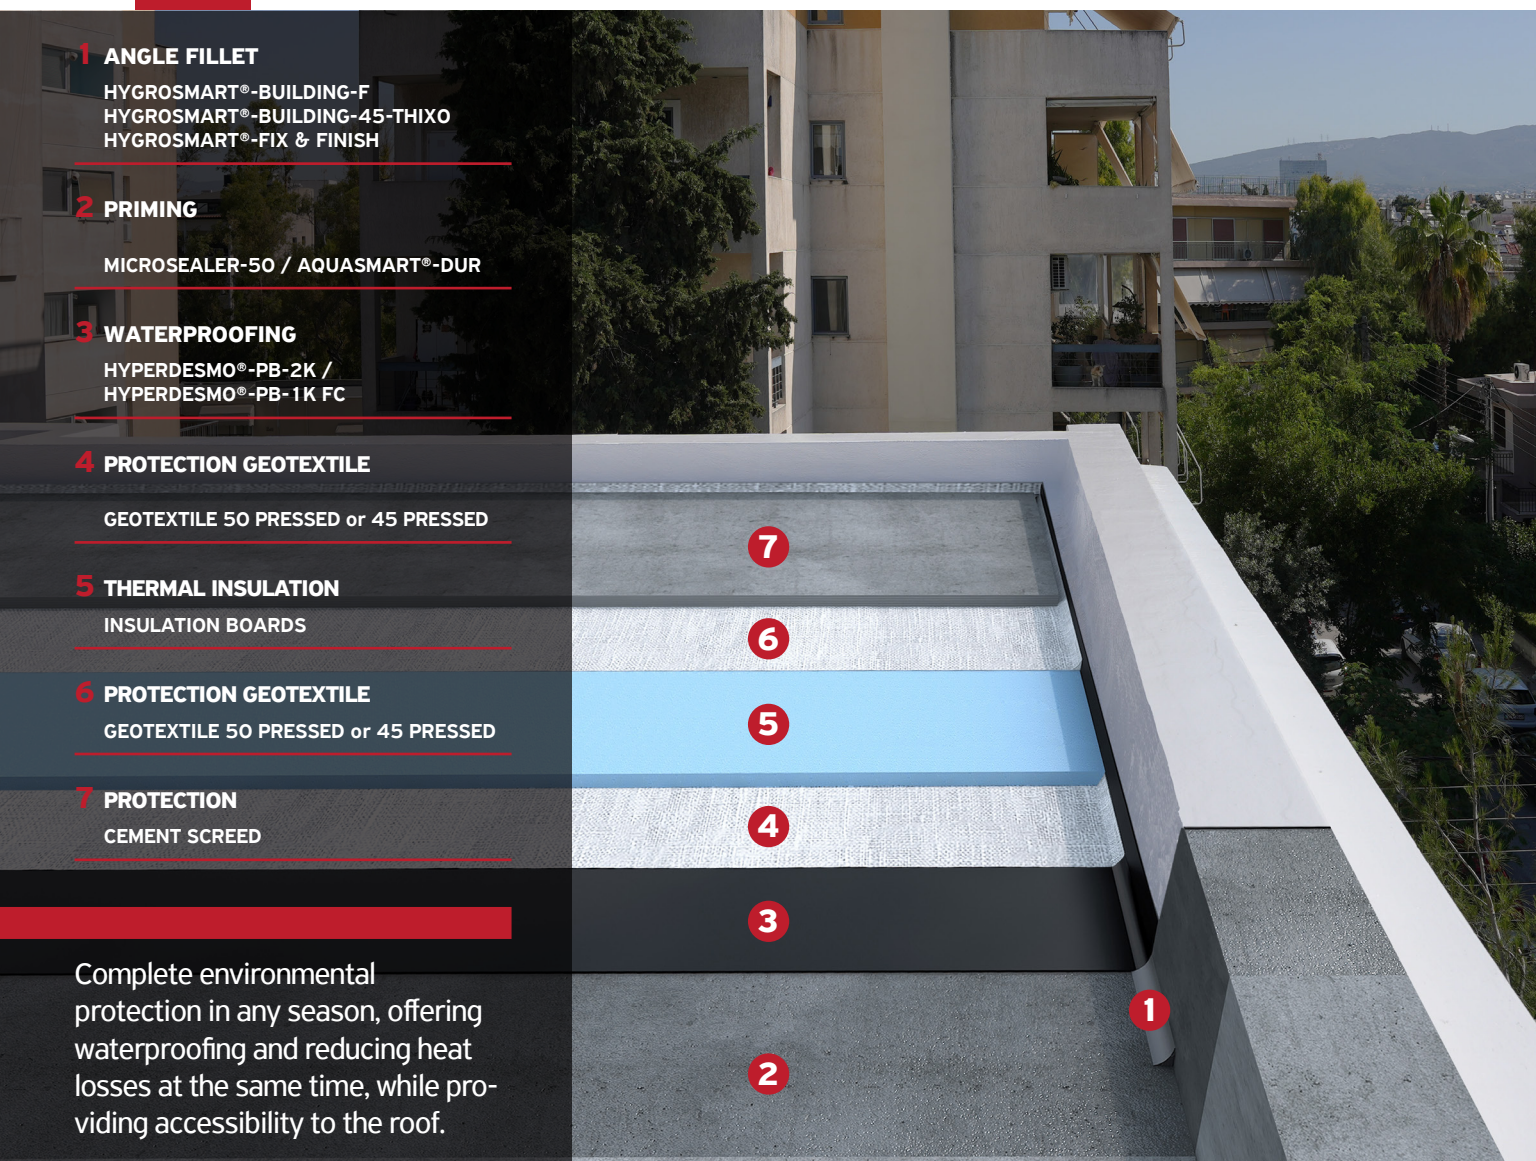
1 ANGLE FILLET
HYGROSMART®-BUILDING-F
HYGROSMART®-BUILDING-45-THIXO
HYGROSMART®-FIX & FINISH

2 PRIMING
MICROSEALER-50 / AQUASMART®-DUR

3 WATERPROOFING
HYPERDESMO®-PB-2K /
HYPERDESMO®-PB-1K FC

4 PROTECTION GEOTEXTILE
GEOTEXTILE 50 PRESSED or 45 PRESSED

5 THERMAL INSULATION
INSULATION BOARDS

6 PROTECTION GEOTEXTILE
GEOTEXTILE 50 PRESSED or 45 PRESSED

7 PROTECTION
CEMENT SCREED

Complete environmental protection in any season, offering waterproofing and reducing heat losses at the same time, while providing accessibility to the roof.

7
6
5
4
3
1
2